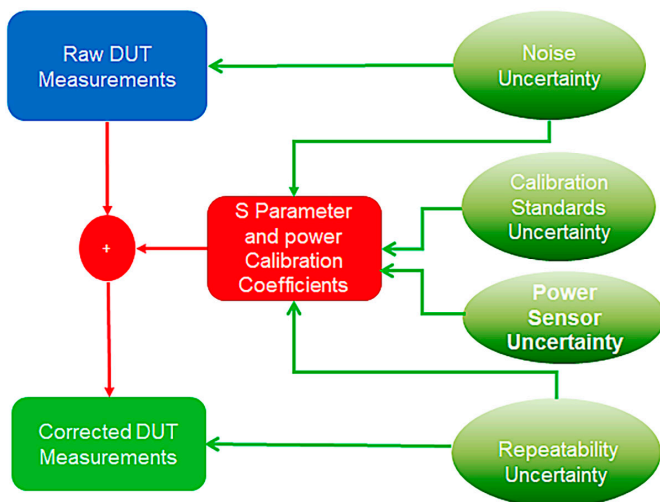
Raw DUT Measurements

Noise Uncertainty

S Parameter and power Calibration Coefficients

Calibration Standards Uncertainty

+

Power Sensor Uncertainty

Corrected DUT Measurements

Repeatability Uncertainty